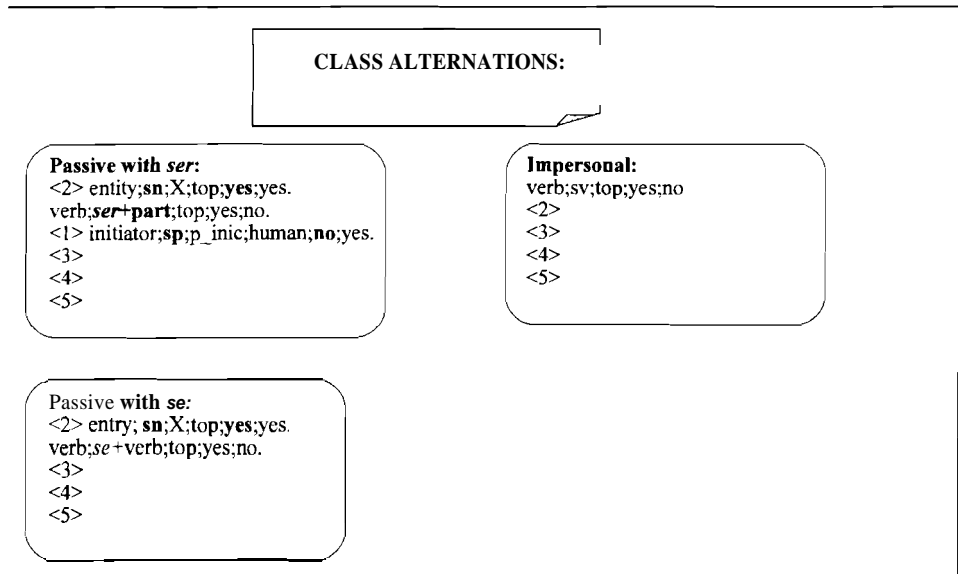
CLASS ALTERNATIONS:

**Passive with *ser*:**
<2> entity;**sn**;X;top;**yes**;yes.
verb;***ser*+part**;top;yes;no.
<1> initiator;**sp**;p_inic;human;**no**;yes.
<3>
<4>
<5>

**Impersonal:**
verb;sv;top;yes;no
<2>
<3>
<4>
<5>

Passive **with se***:*
<2> entry; **sn**;X;top;**yes**;yes.
verb;*se*+verb;top;yes;no.
<3>
<4>
<5>